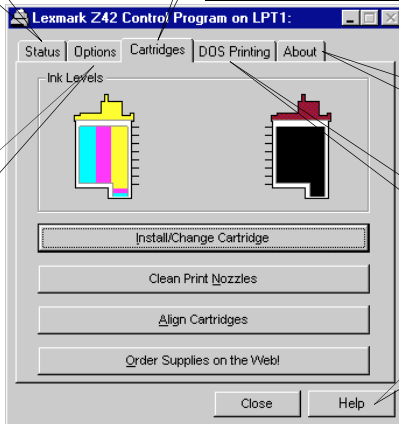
Lexmark Z42 Control Program on LPT1:

Status | Options | Cartridges | DOS Printing | About

Ink Levels

Install/Change Cartridge

Clean Print Nozzles

Align Cartridges

Order Supplies on the Web!

Close | Help